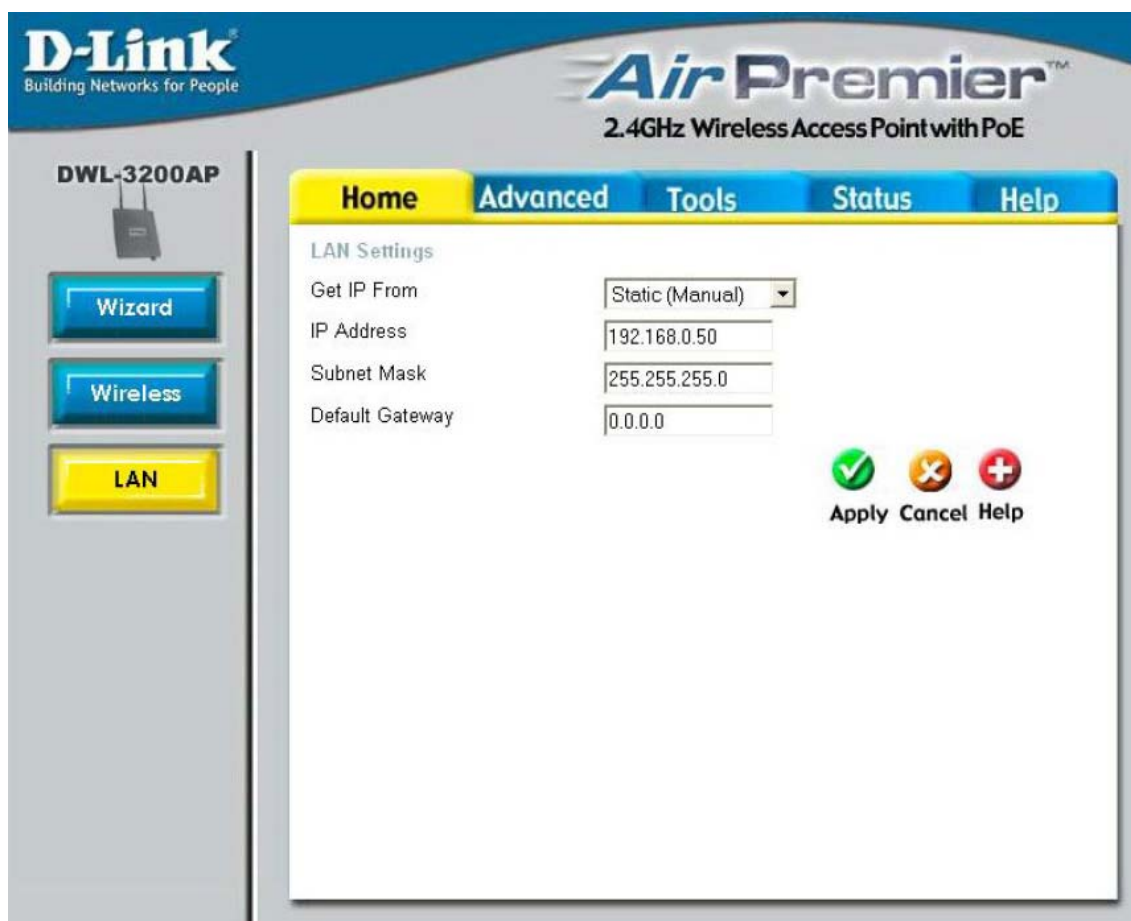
D-Link
Building Networks for People

AirPremier™
2.4GHz Wireless Access Point with PoE

DWL-3200AP

Wizard
Wireless
LAN

Home Advanced Tools Status Help

LAN Settings

Get IP From Static (Manual)
IP Address 192.168.0.50
Subnet Mask 255.255.255.0
Default Gateway 0.0.0.0

Apply Cancel Help